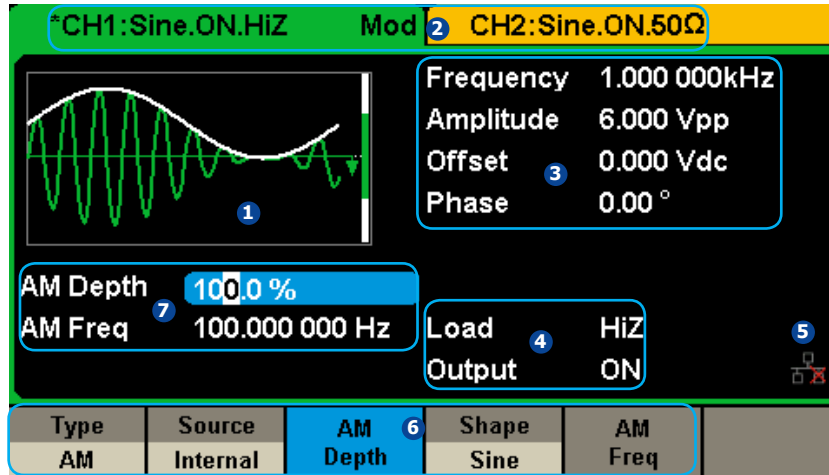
*CH1:Sine.ON.HiZ Mod 2 CH2:Sine.ON.50Ω

Frequency 1.000 000kHz
Amplitude 6.000 Vpp
Offset 3 0.000 Vdc
Phase 0.00 °

1

AM Depth 100.0 %
7
AM Freq 100.000 000 Hz

Load 4 HiZ
Output ON

5

| Type AM | Source Internal | AM Depth | 6 Shape Sine | AM Freq |
|---|---|---|---|---|